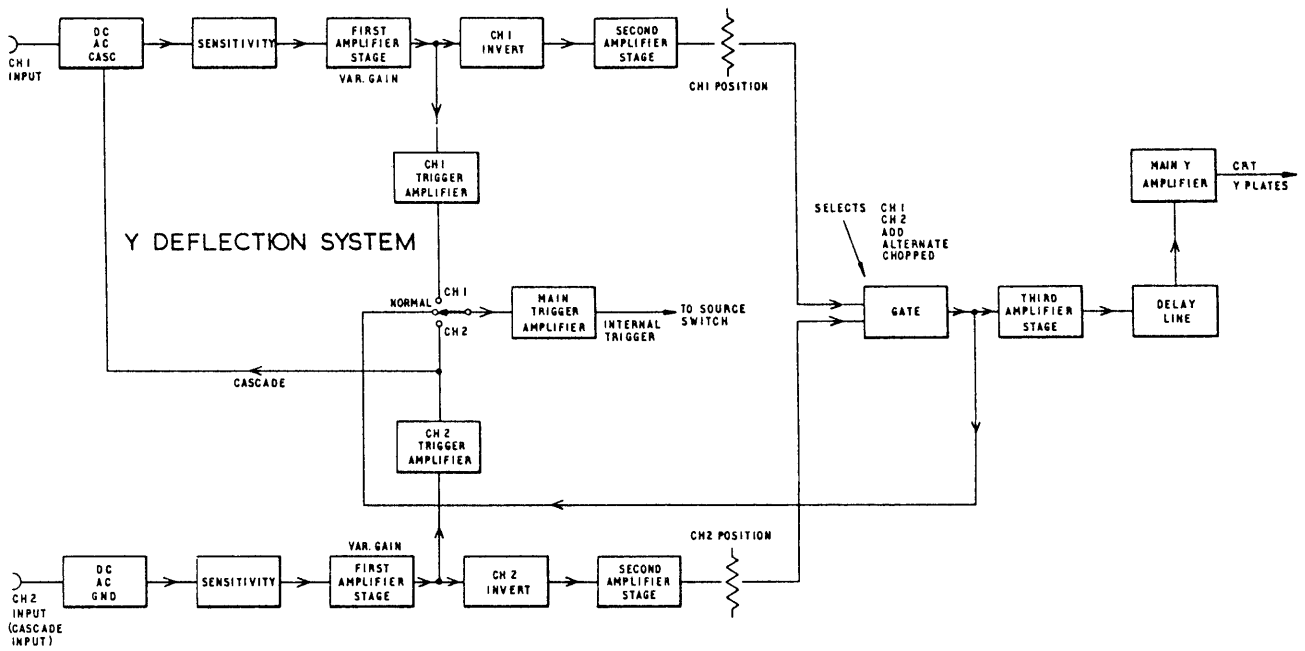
CH1 INPUT

DC AC CASC

SENSITIVITY

FIRST AMPLIFIER STAGE

VAR. GAIN

CH1 INVERT

SECOND AMPLIFIER STAGE

CH1 POSITION

CH1 TRIGGER AMPLIFIER

Y DEFLECTION SYSTEM

SELECTS CH1 CH2 ADD ALTERNATE CHOPPED

MAIN Y AMPLIFIER

CRT Y PLATES

NORMAL

CH1

CH2

MAIN TRIGGER AMPLIFIER

INTERNAL TRIGGER

TO SOURCE SWITCH

GATE

THIRD AMPLIFIER STAGE

DELAY LINE

CASCADE

CH2 TRIGGER AMPLIFIER

CH2 POSITION

VAR. GAIN

CH2 INPUT (CASCADE INPUT)

DC AC GND

SENSITIVITY

FIRST AMPLIFIER STAGE

CH2 INVERT

SECOND AMPLIFIER STAGE